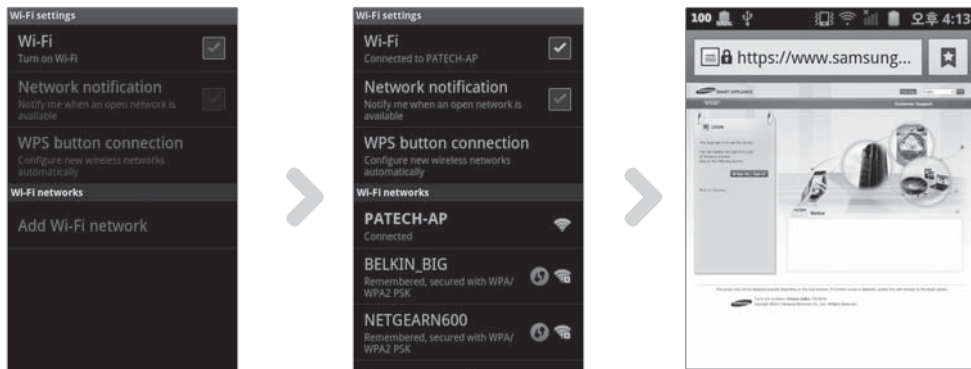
Wi-Fi settings
Wi-Fi
Turn on Wi-Fi
Network notification
Notify me when an open network is available
WPS button connection
Configure new wireless networks automatically
Wi-Fi networks
Add Wi-Fi network

Wi-Fi settings
Wi-Fi
Connected to PATECH-AP
Network notification
Notify me when an open network is available
WPS button connection
Configure new wireless networks automatically
Wi-Fi networks
PATECH-AP
Connected
BELKIN_BIG
Remembered, secured with WPA/WPA2 PSK
NETGEARN600
Remembered, secured with WPA/WPA2 PSK

100 오후 4:13
https://www.samsung...
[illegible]